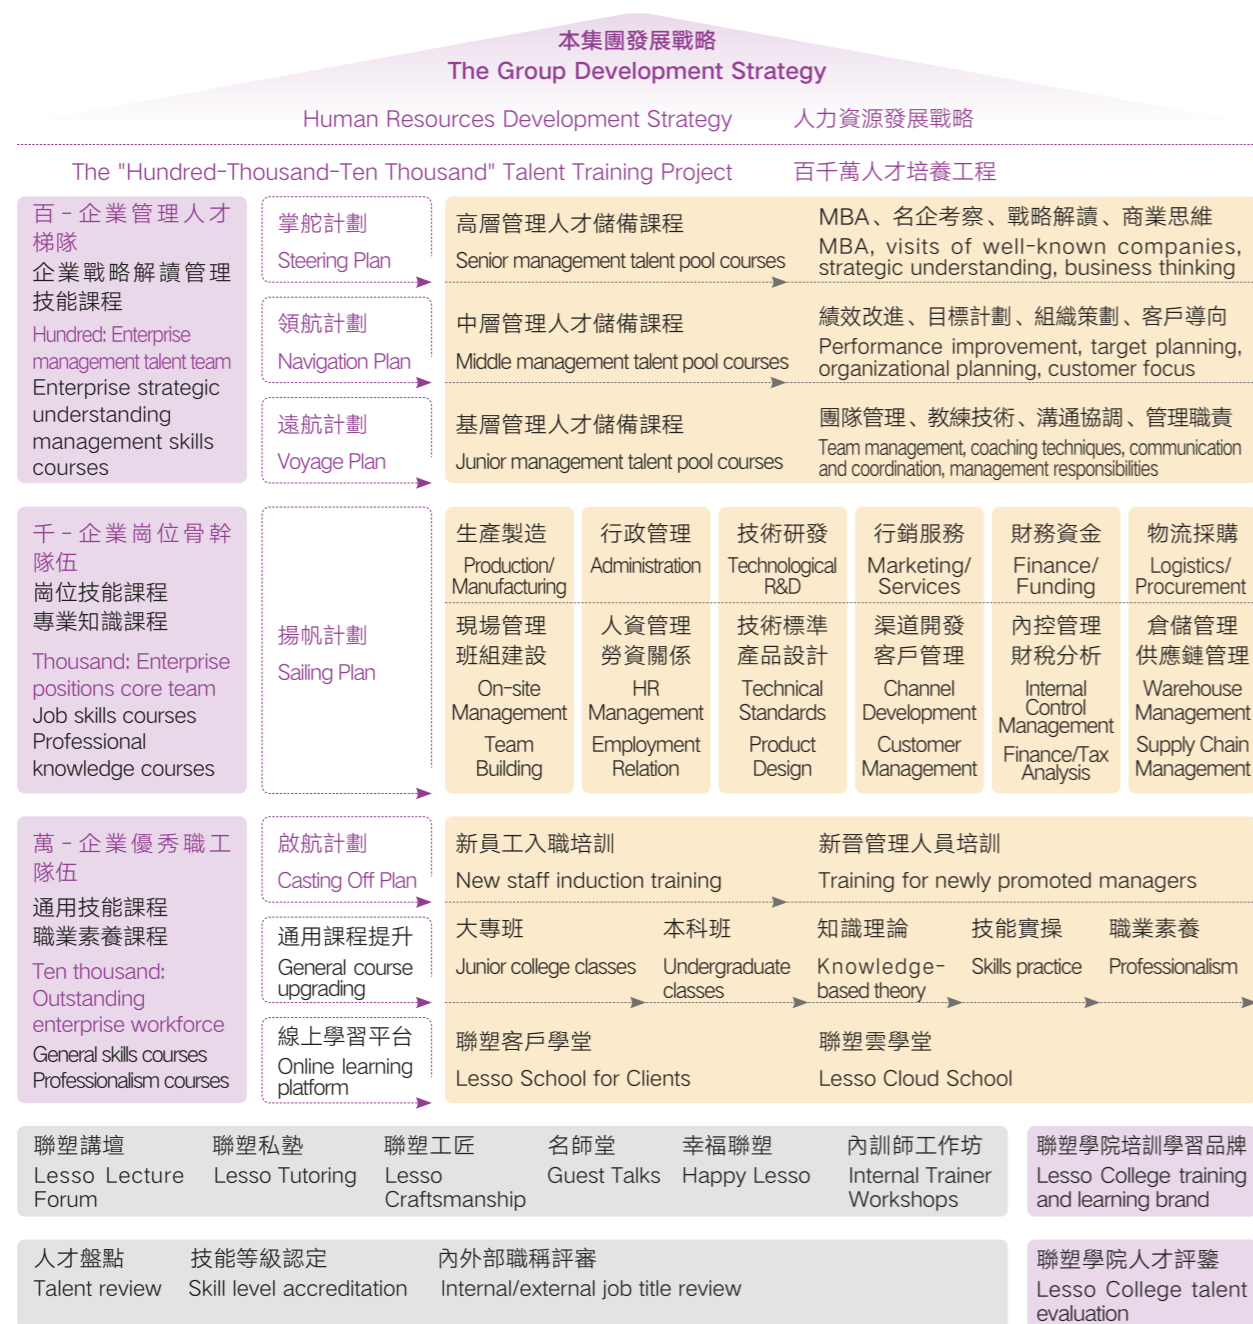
本集團發展戰略
The Group Development Strategy

Human Resources Development Strategy 人力資源發展戰略

The "Hundred-Thousand-Ten Thousand" Talent Training Project 百千萬人才培養工程

百－企業管理人才梯隊
企業戰略解讀管理技能課程
Hundred: Enterprise management talent team
Enterprise strategic understanding management skills courses

掌舵計劃
Steering Plan

高層管理人才儲備課程
Senior management talent pool courses

MBA、名企考察、戰略解讀、商業思維
MBA, visits of well-known companies, strategic understanding, business thinking

領航計劃
Navigation Plan

中層管理人才儲備課程
Middle management talent pool courses

績效改進、目標計劃、組織策劃、客戶導向
Performance improvement, target planning, organizational planning, customer focus

遠航計劃
Voyage Plan

基層管理人才儲備課程
Junior management talent pool courses

團隊管理、教練技術、溝通協調、管理職責
Team management, coaching techniques, communication and coordination, management responsibilities

千－企業崗位骨幹隊伍
崗位技能課程
專業知識課程
Thousand: Enterprise positions core team
Job skills courses
Professional knowledge courses

揚帆計劃
Sailing Plan

| 生產製造 Production/ Manufacturing | 行政管理 Administration | 技術研發 Technological R&D | 行銷服務 Marketing/ Services | 財務資金 Finance/ Funding | 物流採購 Logistics/ Procurement |
|---|---|---|---|---|---|
| 現場管理 班組建設 On-site Management Team Building | 人資管理 勞資關係 HR Management Employment Relation | 技術標準 產品設計 Technical Standards Product Design | 渠道開發 客戶管理 Channel Development Customer Management | 內控管理 財稅分析 Internal Control Management Finance/Tax Analysis | 倉儲管理 供應鏈管理 Warehouse Management Supply Chain Management |

萬－企業優秀職工隊伍
通用技能課程
職業素養課程
Ten thousand: Outstanding enterprise workforce
General skills courses
Professionalism courses

啟航計劃
Casting Off Plan

新員工入職培訓
New staff induction training

新晉管理人員培訓
Training for newly promoted managers

通用課程提升
General course upgrading

大專班
Junior college classes

本科班
Undergraduate classes

知識理論
Knowledge-based theory

技能實操
Skills practice

職業素養
Professionalism

線上學習平台
Online learning platform

聯塑客戶學堂
Lesso School for Clients

聯塑雲學堂
Lesso Cloud School

聯塑講壇
Lesso Lecture Forum

聯塑私塾
Lesso Tutoring

聯塑工匠
Lesso Craftsmanship

名師堂
Guest Talks

幸福聯塑
Happy Lesso

內訓師工作坊
Internal Trainer Workshops

聯塑學院培訓學習品牌
Lesso College training and learning brand

人才盤點
Talent review

技能等級認定
Skill level accreditation

內外部職稱評審
Internal/external job title review

聯塑學院人才評鑒
Lesso College talent evaluation